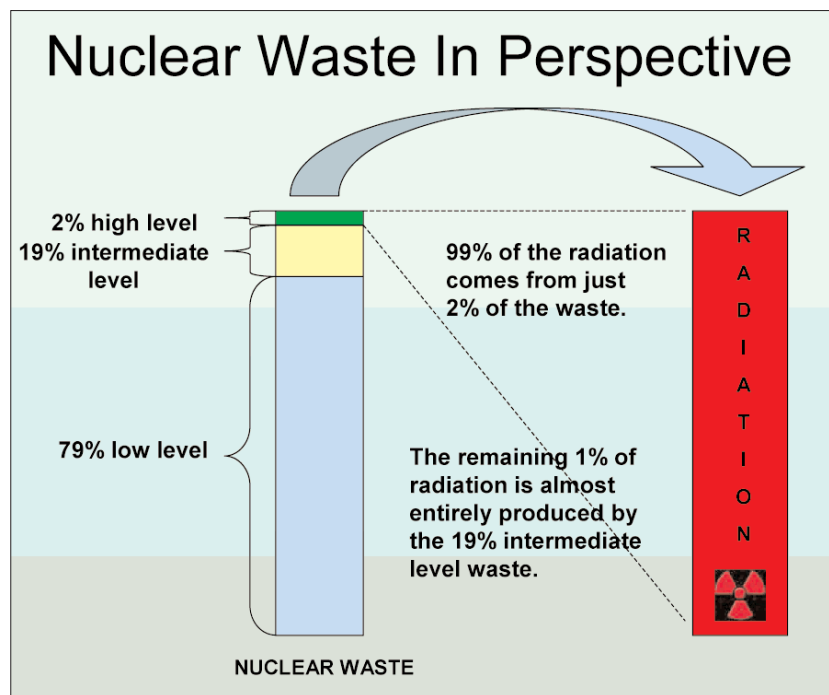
Nuclear Waste In Perspective

2% high level

19% intermediate level

79% low level

NUCLEAR WASTE

99% of the radiation comes from just 2% of the waste.

The remaining 1% of radiation is almost entirely produced by the 19% intermediate level waste.

R
A
D
I
A
T
I
O
N